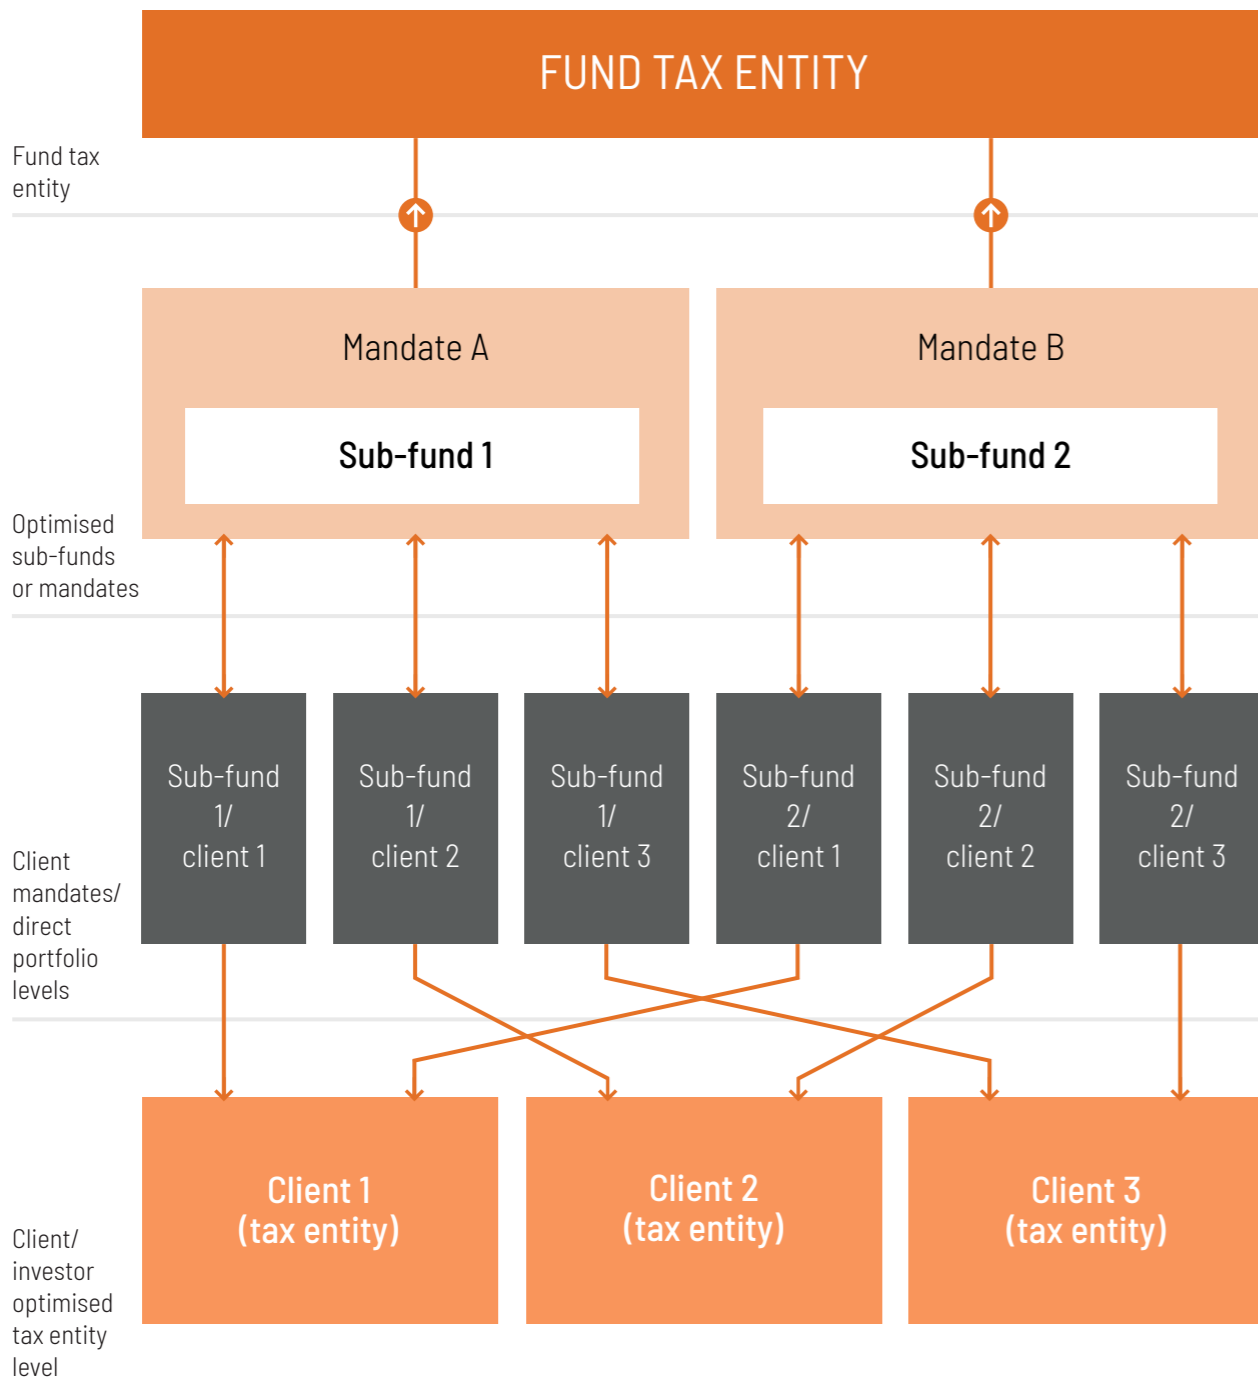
FUND TAX ENTITY

Fund tax entity

Mandate A

Sub-fund 1

Mandate B

Sub-fund 2

Optimised sub-funds or mandates

Sub-fund 1/ client 1

Sub-fund 1/ client 2

Sub-fund 1/ client 3

Sub-fund 2/ client 1

Sub-fund 2/ client 2

Sub-fund 2/ client 3

Client mandates/ direct portfolio levels

Client 1 (tax entity)

Client 2 (tax entity)

Client 3 (tax entity)

Client/ investor optimised tax entity level